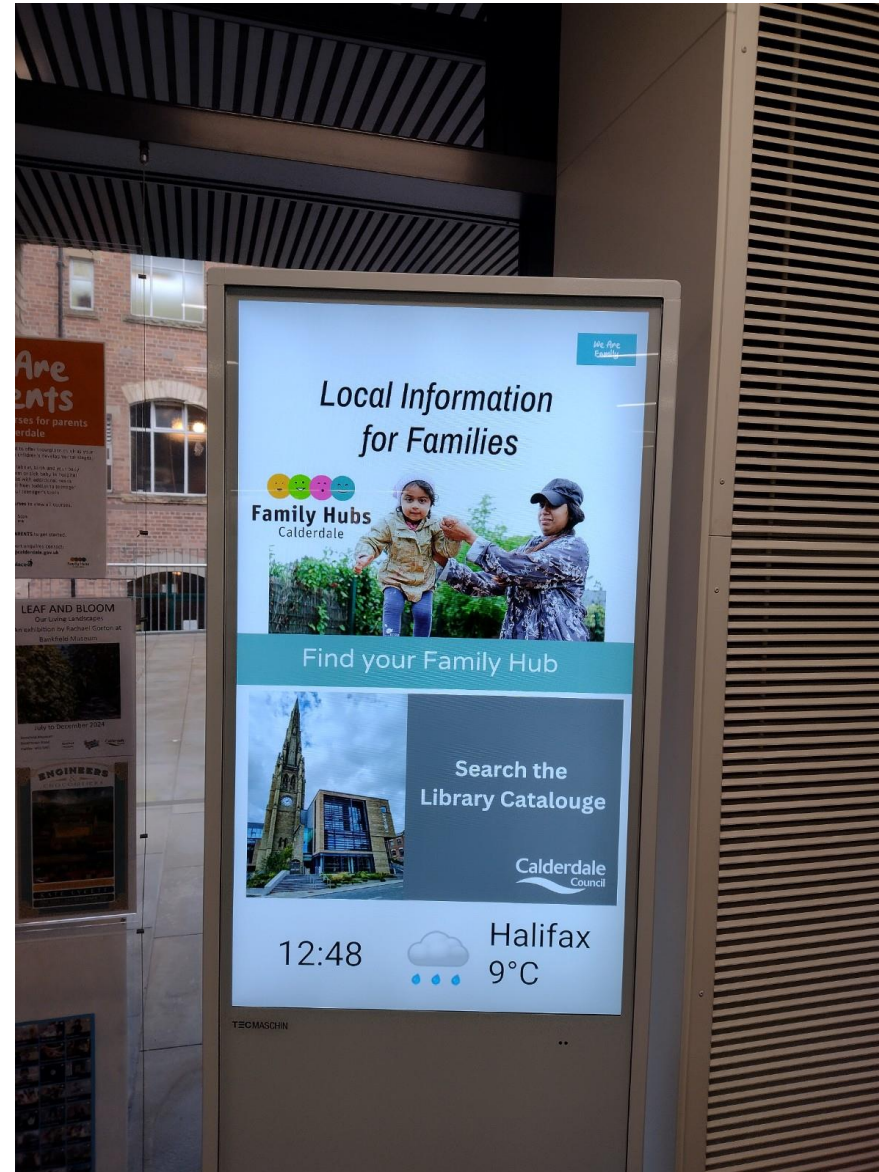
Are
ents
rses for parents
erdale

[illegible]

LEAF AND BLOOM
Our Living Landscapes
An exhibition by Rachael Gorton at Bankfield Museum
July to December 2024

ENGINEERS

We Are Family

Local Information for Families

Family Hubs
Calderdale

Find your Family Hub

Search the Library Catalouge

Calderdale Council

12:48

Halifax
9°C

TECMASCHIN